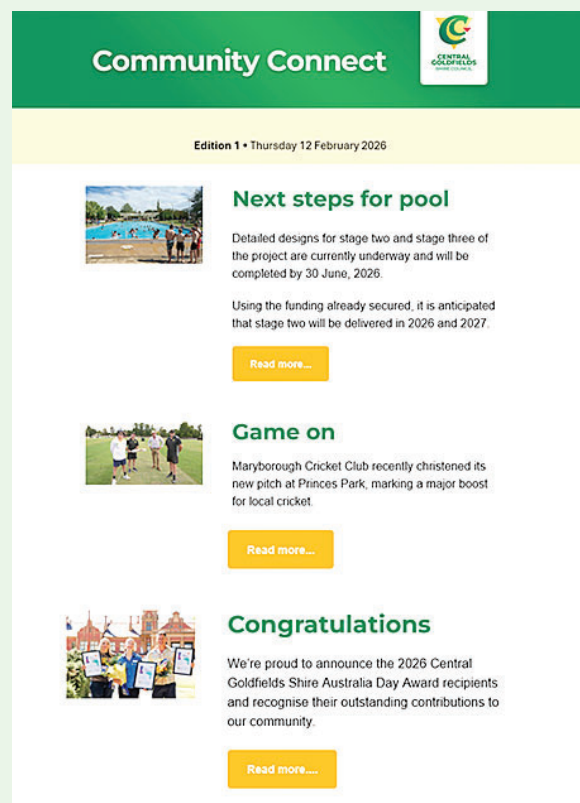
Community Connect

CENTRAL GOLDFIELDS SHIRE COUNCIL

Edition 1 • Thursday 12 February 2026

Next steps for pool

Detailed designs for stage two and stage three of the project are currently underway and will be completed by 30 June, 2026.

Using the funding already secured, it is anticipated that stage two will be delivered in 2026 and 2027.

Read more...

Game on

Maryborough Cricket Club recently christened its new pitch at Princes Park, marking a major boost for local cricket.

Read more...

Congratulations

We're proud to announce the 2026 Central Goldfields Shire Australia Day Award recipients and recognise their outstanding contributions to our community.

Read more....